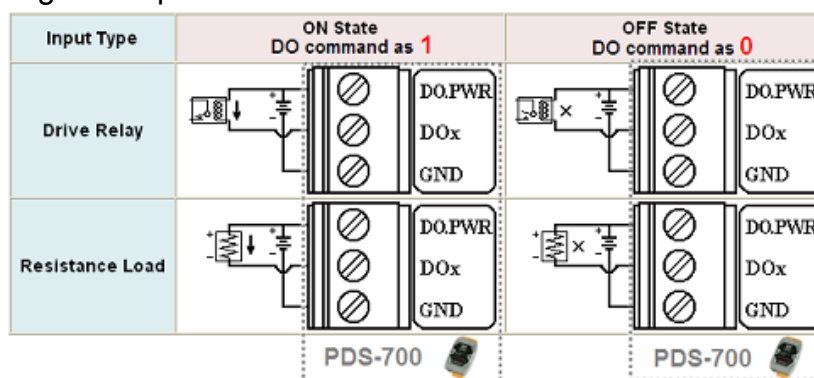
| Input Type | ON State DO command as 1 | OFF State DO command as 0 |
|---|---|---|
| Drive Relay | + - DO.PWR DOx GND | × + - DO.PWR DOx GND |
| Resistance Load | + - + - DO.PWR DOx GND | + - × + - DO.PWR DOx GND |
| | PDS-700 | PDS-700 |